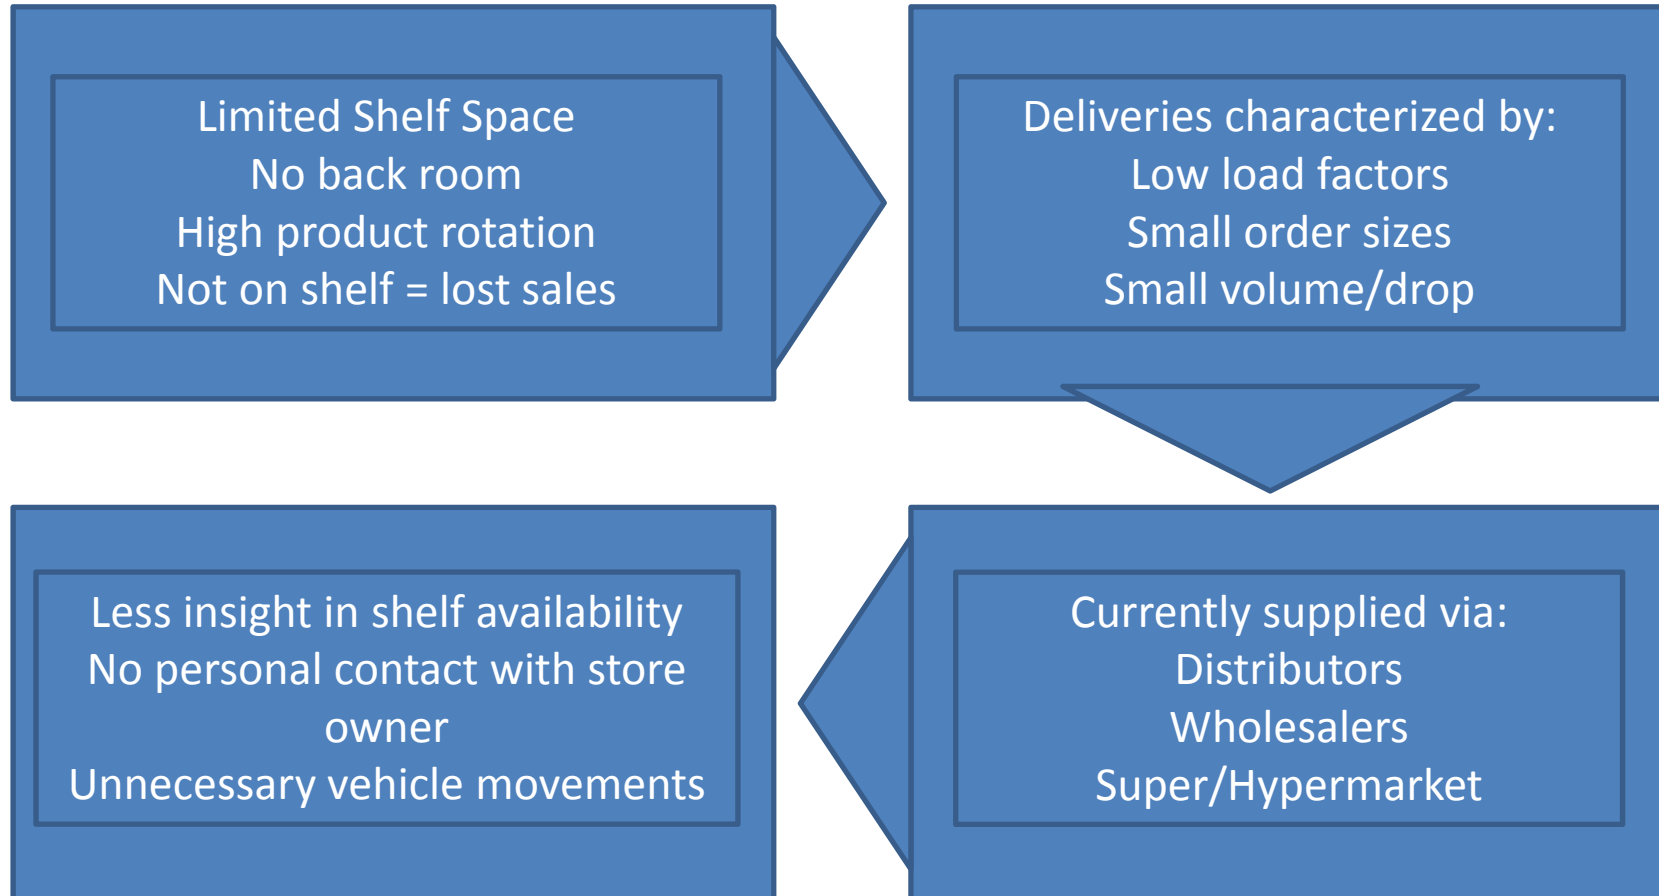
Limited Shelf Space
No back room
High product rotation
Not on shelf = lost sales

Deliveries characterized by:
Low load factors
Small order sizes
Small volume/drop

Currently supplied via:
Distributors
Wholesalers
Super/Hypermarket

Less insight in shelf availability
No personal contact with store owner
Unnecessary vehicle movements